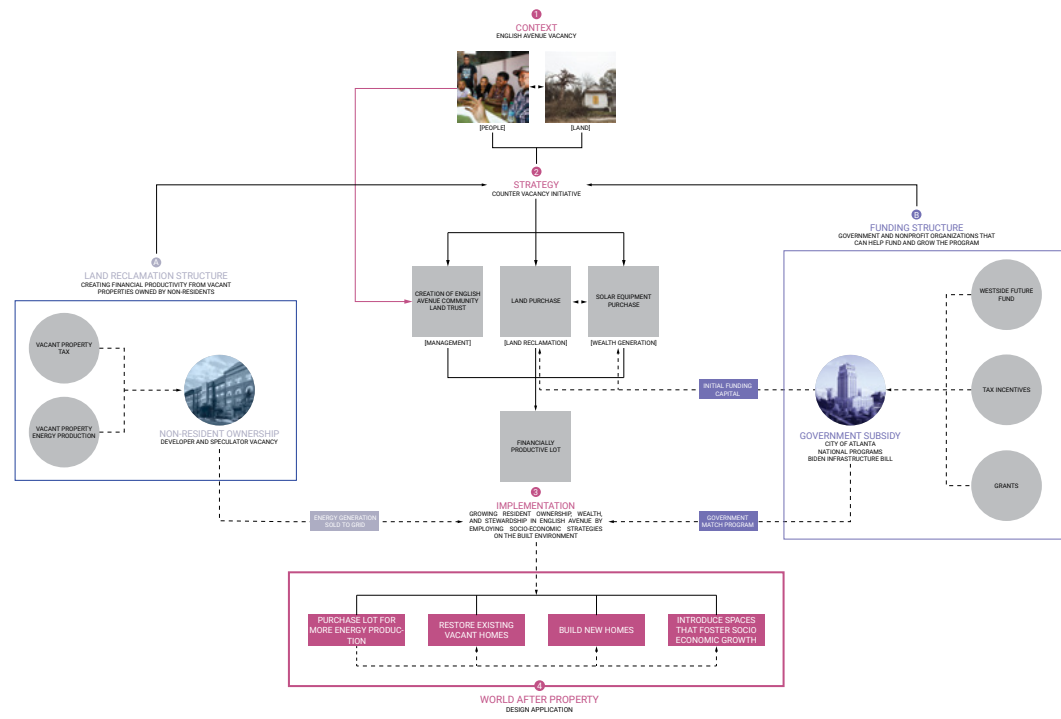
1
CONTEXT
ENGLISH AVENUE VACANCY

[PEOPLE]
[LAND]

2
STRATEGY
COUNTER VACANCY INITIATIVE

A
LAND RECLAMATION STRUCTURE
CREATING FINANCIAL PRODUCTIVITY FROM VACANT PROPERTIES OWNED BY NON-RESIDENTS

VACANT PROPERTY TAX

VACANT PROPERTY ENERGY PRODUCTION

NON-RESIDENT OWNERSHIP
DEVELOPER AND SPECULATOR VACANCY

CREATION OF ENGLISH AVENUE COMMUNITY LAND TRUST
[MANAGEMENT]

LAND PURCHASE
[LAND RECLAMATION]

SOLAR EQUIPMENT PURCHASE
[WEALTH GENERATION]

FINANCIALLY PRODUCTIVE LOT

B
FUNDING STRUCTURE
GOVERNMENT AND NONPROFIT ORGANIZATIONS THAT CAN HELP FUND AND GROW THE PROGRAM

WESTSIDE FUTURE FUND

TAX INCENTIVES

GRANTS

INITIAL FUNDING CAPITAL

GOVERNMENT SUBSIDY
CITY OF ATLANTA
NATIONAL PROGRAMS
BIDEN INFRASTRUCTURE BILL

ENERGY GENERATION SOLD TO GRID

3
IMPLEMENTATION
GROWING RESIDENT OWNERSHIP, WEALTH, AND STEWARDSHIP IN ENGLISH AVENUE BY EMPLOYING SOCIO-ECONOMIC STRATEGIES ON THE BUILT ENVIRONMENT

GOVERNMENT MATCH PROGRAM

PURCHASE LOT FOR MORE ENERGY PRODUCTION

RESTORE EXISTING VACANT HOMES

BUILD NEW HOMES

INTRODUCE SPACES THAT FOSTER SOCIO ECONOMIC GROWTH

4
WORLD AFTER PROPERTY
DESIGN APPLICATION